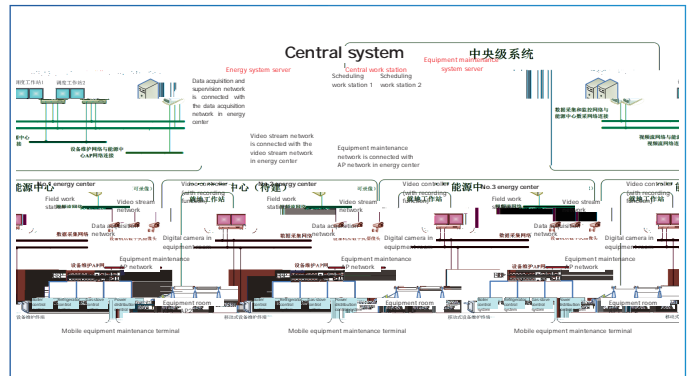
Central system
中央级系统

Energy system server
Central work station
Equipment maintenance system server

调度工作站1
调度工作站2

Scheduling work station 1
Scheduling work station 2

Data acquisition and supervision network is connected with the data acquisition network in energy center

数据采集和监控网络与能源中心数采网络连接

设备维护网络与能源中心AP网络连接

Video stream network is connected with the video stream network in energy center

视频流网络与能源中心视频流网络连接

Equipment maintenance network is connected with AP network in energy center

No.1 energy center
能源中心
Field work station
Video stream network
Video controller (with recording
就地工作站
Data acquisition network
Digital camera in equipment room
Equipment maintenance AP network
Equipment room
Mobile equipment maintenance terminal
设备维护终端

No.2 energy center
中心（待建）
Field work station
Video stream network
Video controller (with recording
就地工作站
Data acquisition network
Digital camera in equipment room
Equipment maintenance AP network
Equipment room
Mobile equipment maintenance terminal
移动式设备维护终端

No.3 energy center
能源中
Field work station
Video stream network
Video controller (with recording
就地工作站
Data acquisition network
Digital camera in equipment room
Equipment maintenance AP network
Equipment room
Mobile equipment maintenance terminal
移动式设备维护终端

Video controller (with recording
就地工作站
Digital camera in equipment
Equipment maintenance AP network
Equipment room
移动式